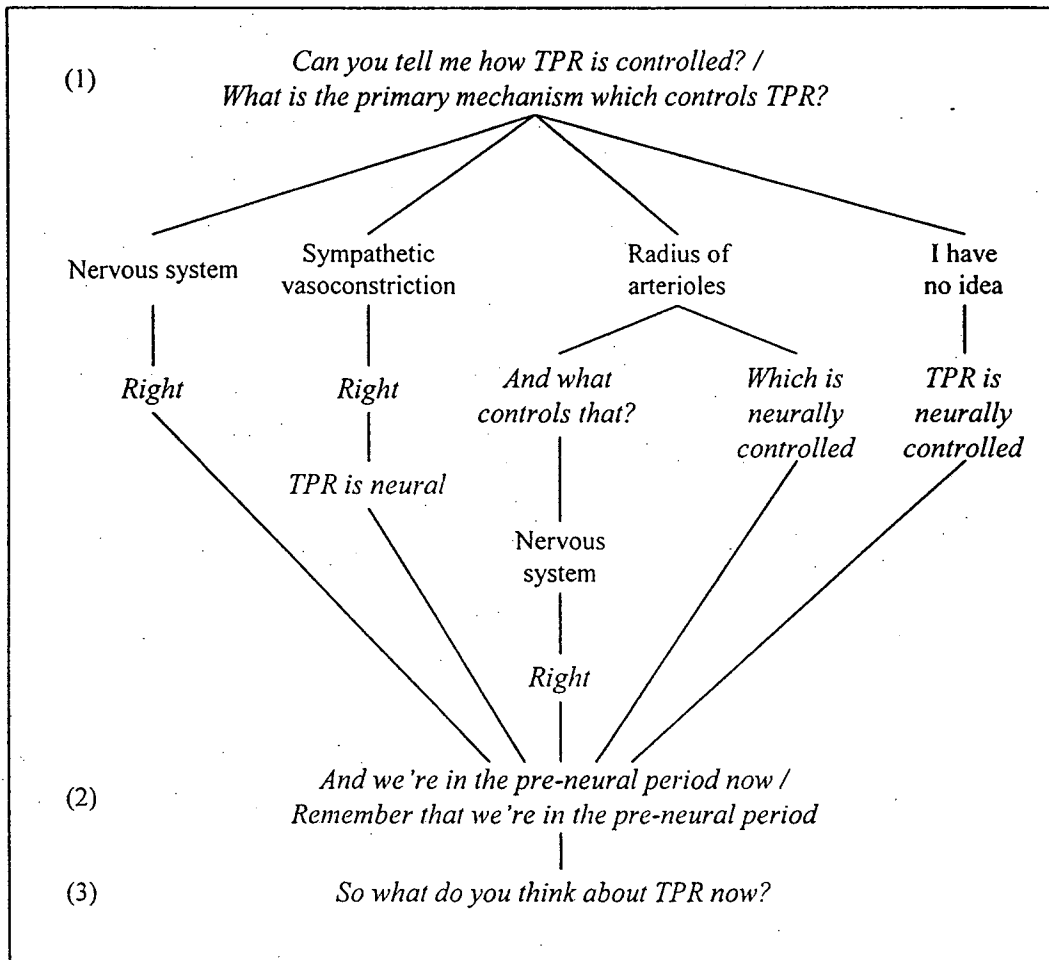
(1) *Can you tell me how TPR is controlled? / What is the primary mechanism which controls TPR?*

Nervous system

*Right*

Sympathetic vasoconstriction

*Right*

*TPR is neural*

Radius of arterioles

*And what controls that?*

Nervous system

*Right*

*Which is neurally controlled*

I have no idea

*TPR is neurally controlled*

(2) *And we're in the pre-neural period now / Remember that we're in the pre-neural period*

(3) *So what do you think about TPR now?*